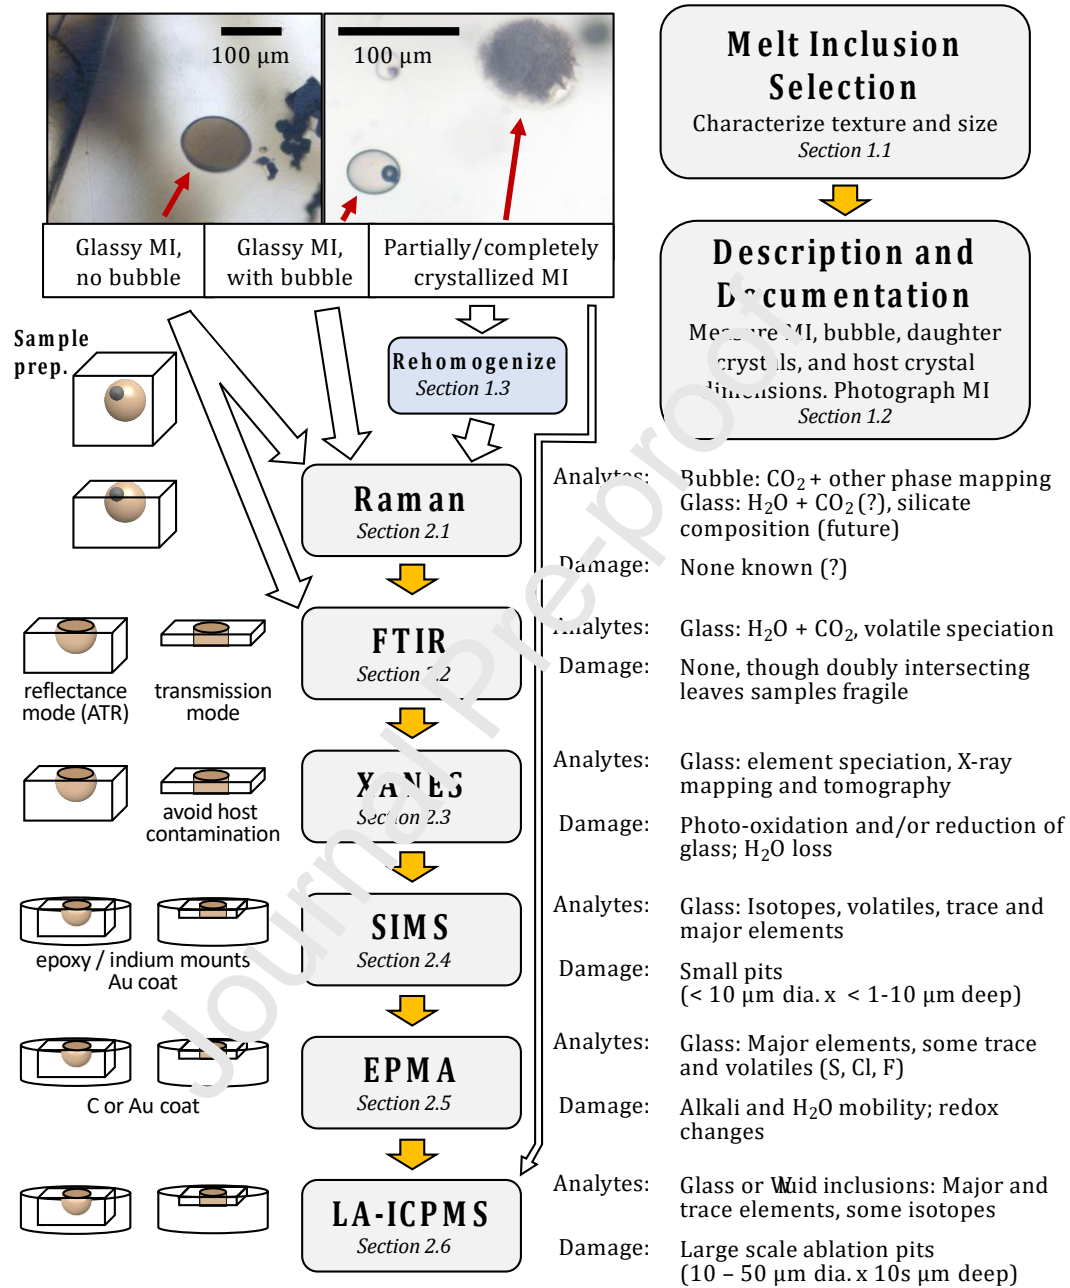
100 µm

100 µm

Glassy MI, no bubble

Glassy MI, with bubble

Partially/completely crystallized MI

Melt Inclusion Selection
Characterize texture and size
Section 1.1

Description and D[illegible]cumentation
Mea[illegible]re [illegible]I, bubble, daughter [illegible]cryst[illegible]ls, and host crystal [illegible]imensions. Photograph MI
Section 1.2

Sample prep.

Rehomogenize
Section 1.3

Raman
Section 2.1

Analytes: Bubble: $CO_2$ + other phase mapping
Glass: $H_2O$ + $CO_2$ (?), silicate composition (future)

Damage: None known (?)

FTIR
Section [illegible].2

reflectance mode (ATR)

transmission mode

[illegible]nalytes: Glass: $H_2O$ + $CO_2$, volatile speciation

Damage: None, though doubly intersecting leaves samples fragile

XANES
Sec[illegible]on 2.3

avoid host contamination

Analytes: Glass: element speciation, X-ray mapping and tomography

Damage: Photo-oxidation and/or reduction of glass; $H_2O$ loss

SIMS
Section 2.4

epoxy / indium mounts
Au coat

Analytes: Glass: Isotopes, volatiles, trace and major elements

Damage: Small pits
(< 10 µm dia. x < 1-10 µm deep)

EPMA
Section 2.5

C or Au coat

Analytes: Glass: Major elements, some trace and volatiles (S, Cl, F)

Damage: Alkali and $H_2O$ mobility; redox changes

LA-ICPMS
Section 2.6

Analytes: Glass or fluid inclusions: Major and trace elements, some isotopes

Damage: Large scale ablation pits
(10 – 50 µm dia. x 10s µm deep)

Journal Pre-proof